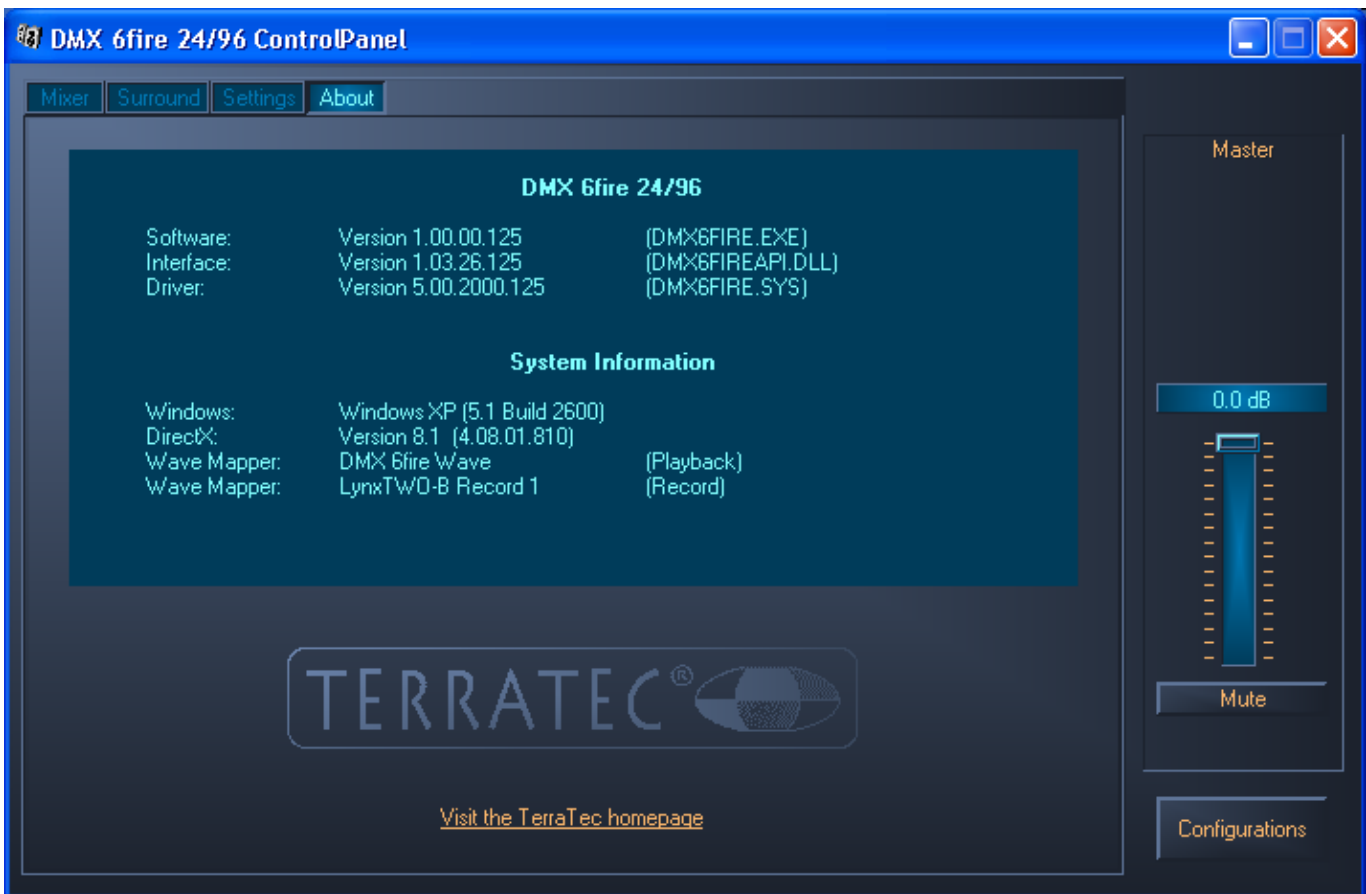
DMX 6fire 24/96 ControlPanel

Mixer | Surround | Settings | About

DMX 6fire 24/96

| | | |
|---|---|---|
| Software: | Version 1.00.00.125 | (DMX6FIRE.EXE) |
| Interface: | Version 1.03.26.125 | (DMX6FIREAPI.DLL) |
| Driver: | Version 5.00.2000.125 | (DMX6FIRE.SYS) |

System Information

| | | |
|---|---|---|
| Windows: | Windows XP (5.1 Build 2600) | |
| DirectX: | Version 8.1 (4.08.01.810) | |
| Wave Mapper: | DMX 6fire Wave | (Playback) |
| Wave Mapper: | LynxTWO-B Record 1 | (Record) |

TERRATEC®

Visit the TerraTec homepage

Master

0.0 dB

Mute

Configurations